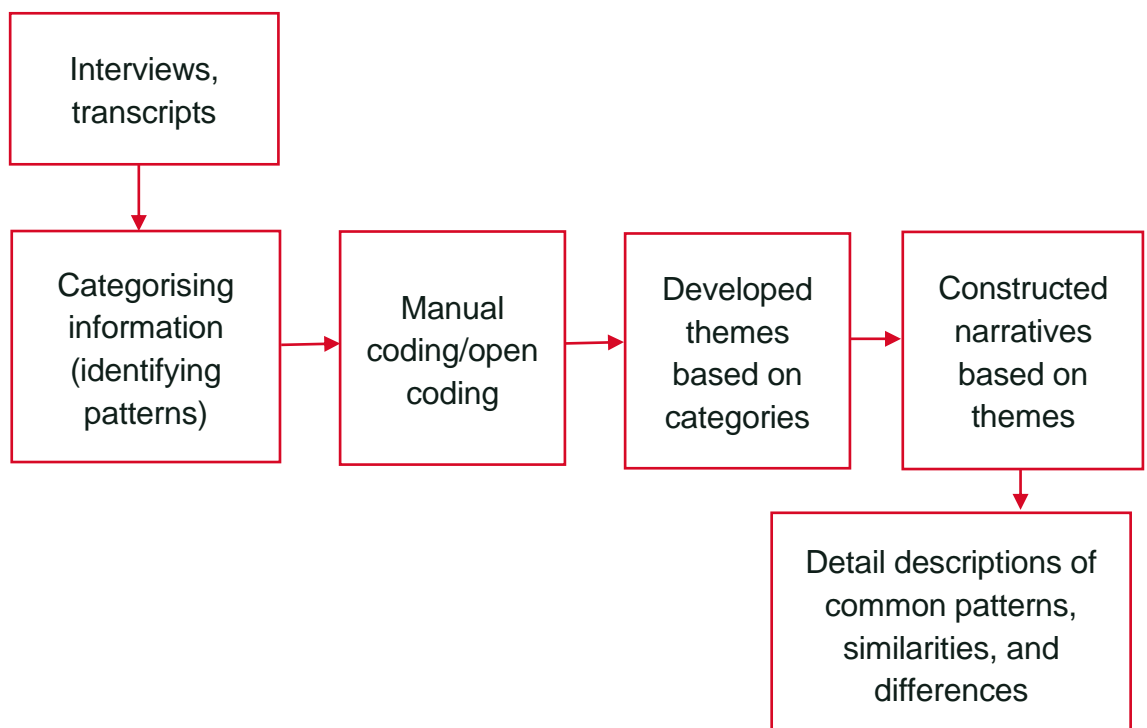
Interviews, transcripts

Categorising information (identifying patterns)

Manual coding/open coding

Developed themes based on categories

Constructed narratives based on themes

Detail descriptions of common patterns, similarities, and differences